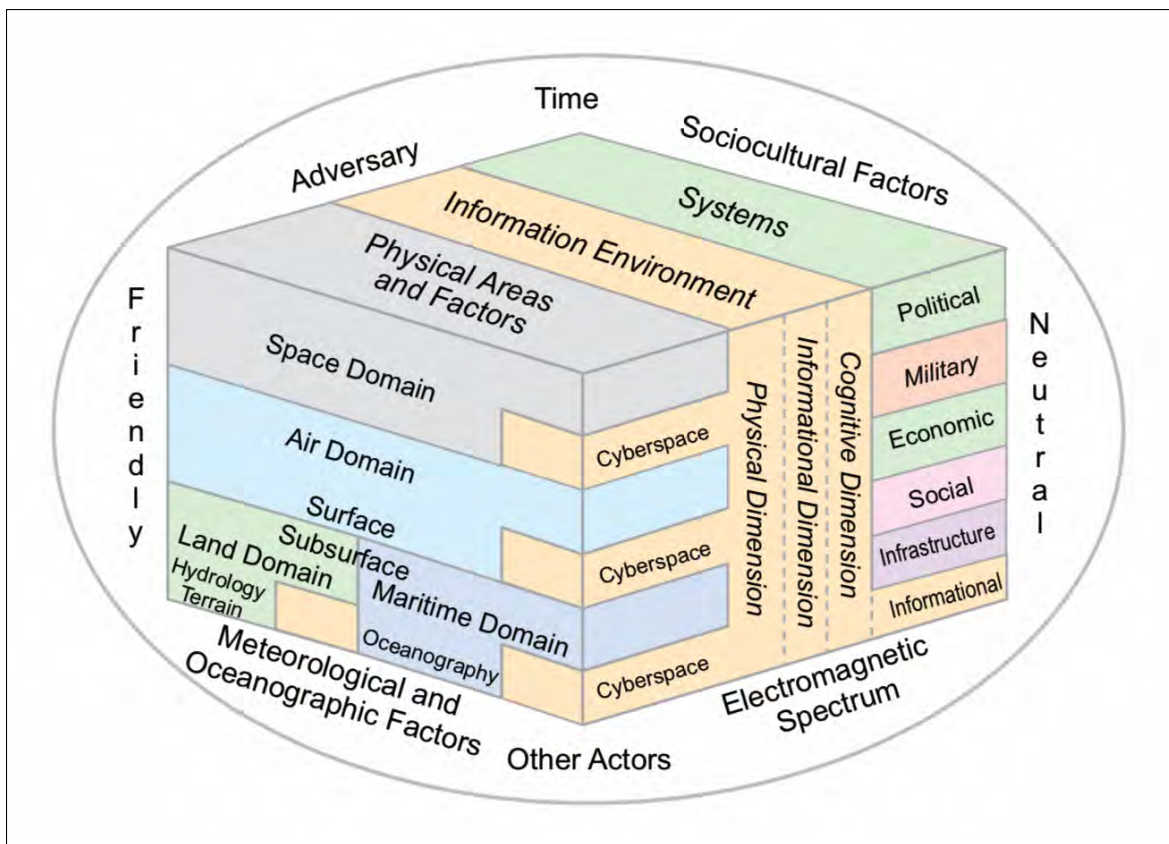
Time

Adversary

Sociocultural Factors

Systems

Information Environment

Physical Areas and Factors

Friendly

Neutral

Space Domain

Air Domain

Surface

Subsurface

Land Domain

Hydrology

Terrain

Maritime Domain

Oceanography

Cyberspace

Cyberspace

Cyberspace

Physical Dimension

Informational Dimension

Cognitive Dimension

Political

Military

Economic

Social

Infrastructure

Informational

Meteorological and Oceanographic Factors

Other Actors

Electromagnetic Spectrum